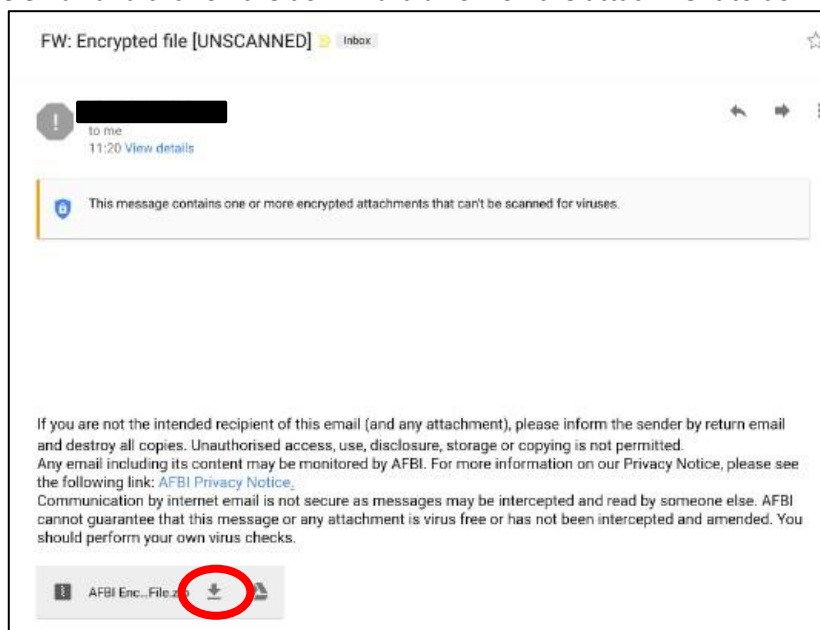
FW: Encrypted file [UNSCANNED] Inbox

to me
11:20 View details

This message contains one or more encrypted attachments that can't be scanned for viruses.

If you are not the intended recipient of this email (and any attachment), please inform the sender by return email and destroy all copies. Unauthorised access, use, disclosure, storage or copying is not permitted.
Any email including its content may be monitored by AFBI. For more information on our Privacy Notice, please see the following link: AFBI Privacy Notice.
Communication by internet email is not secure as messages may be intercepted and read by someone else. AFBI cannot guarantee that this message or any attachment is virus free or has not been intercepted and amended. You should perform your own virus checks.

AFBI Enc...File.zip